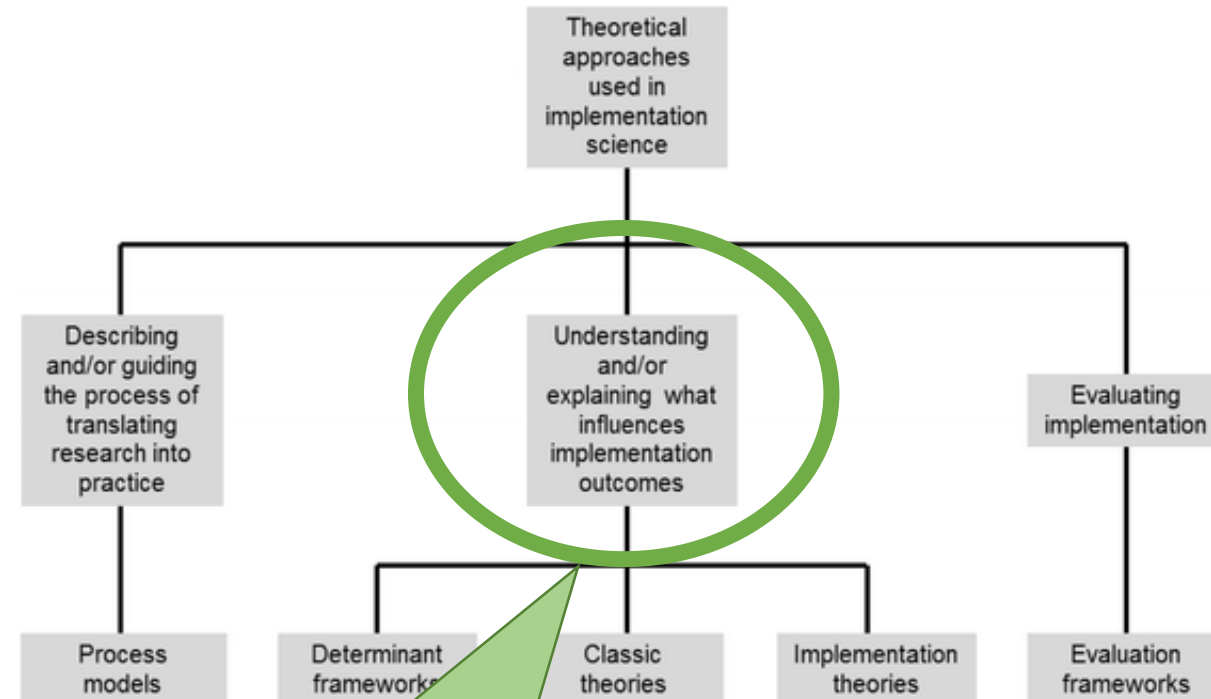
Theoretical approaches used in implementation science

Describing and/or guiding the process of translating research into practice

Understanding and/or explaining what influences implementation outcomes

Evaluating implementation

Process models

Determinant frameworks

Classic theories

Implementation theories

Evaluation frameworks